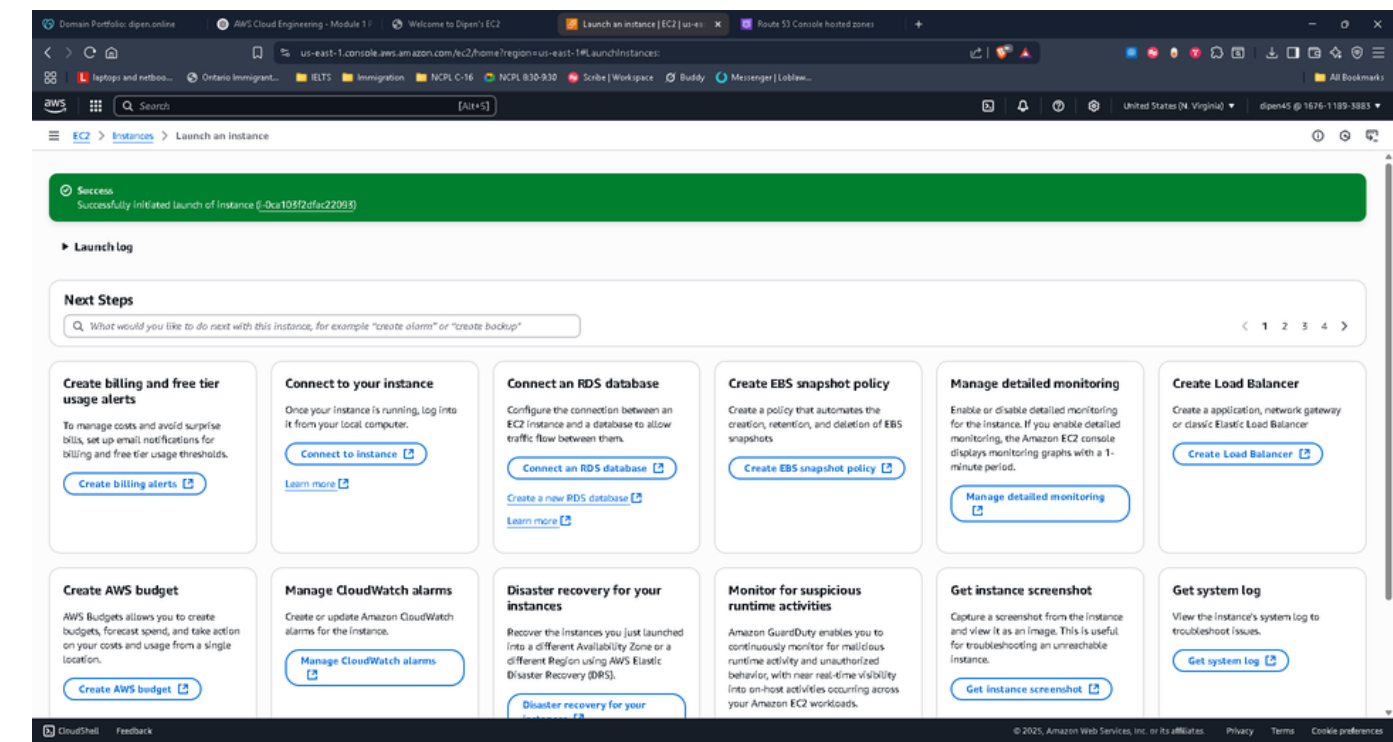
Domain Portfolio: dipen.online | AWS Cloud Engineering - Module 1 | Welcome to Dipen's EC2 | Launch an instance | EC2 | us-ea | Route 53 Console hosted zones

us-east-1.console.aws.amazon.com/ec2/home?region=us-east-1#LaunchInstances:

laptops and netboo... | Ontario Immigrant... | IELTS | Immigration | NCPL C-16 | NCPL 830-930 | Scribe | Workspace | Buddy | Messenger | Loblaw... | All Bookmarks

aws | Search | [Alt+S] | United States (N. Virginia) ▼ | dipen45 @ 1676-1189-3883 ▼

EC2 > Instances > Launch an instance

Success
Successfully initiated launch of instance (i-0ca103f2dfac22093)

▶ Launch log

Next Steps

What would you like to do next with this instance, for example "create alarm" or "create backup"

< 1 2 3 4 >

Create billing and free tier usage alerts
To manage costs and avoid surprise bills, set up email notifications for billing and free tier usage thresholds.
Create billing alerts

Connect to your instance
Once your instance is running, log into it from your local computer.
Connect to instance
Learn more

Connect an RDS database
Configure the connection between an EC2 instance and a database to allow traffic flow between them.
Connect an RDS database
Create a new RDS database
Learn more

Create EBS snapshot policy
Create a policy that automates the creation, retention, and deletion of EBS snapshots
Create EBS snapshot policy

Manage detailed monitoring
Enable or disable detailed monitoring for the instance. If you enable detailed monitoring, the Amazon EC2 console displays monitoring graphs with a 1-minute period.
Manage detailed monitoring

Create Load Balancer
Create a application, network gateway or classic Elastic Load Balancer
Create Load Balancer

Create AWS budget
AWS Budgets allows you to create budgets, forecast spend, and take action on your costs and usage from a single location.
Create AWS budget

Manage CloudWatch alarms
Create or update Amazon CloudWatch alarms for the instance.
Manage CloudWatch alarms

Disaster recovery for your instances
Recover the instances you just launched into a different Availability Zone or a different Region using AWS Elastic Disaster Recovery (DRS).
Disaster recovery for your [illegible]

Monitor for suspicious runtime activities
Amazon GuardDuty enables you to continuously monitor for malicious runtime activity and unauthorized behavior, with near real-time visibility into on-host activities occurring across your Amazon EC2 workloads.

Get instance screenshot
Capture a screenshot from the instance and view it as an image. This is useful for troubleshooting an unreachable instance.
Get instance screenshot

Get system log
View the instance's system log to troubleshoot issues.
Get system log

CloudShell | Feedback | © 2025, Amazon Web Services, Inc. or its affiliates. | Privacy | Terms | Cookie preferences